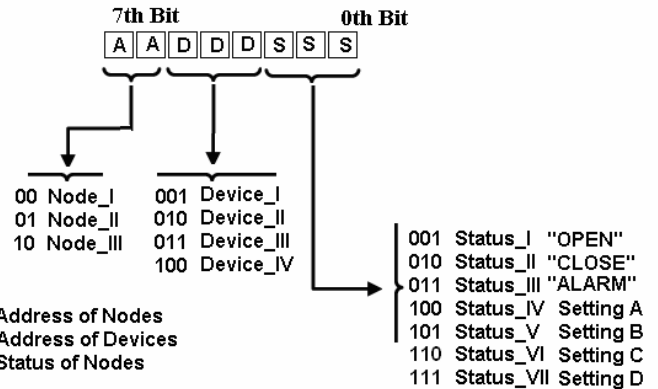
7th Bit

0th Bit

A A D D D S S S

00 Node_I
01 Node_II
10 Node_III

001 Device_I
010 Device_II
011 Device_III
100 Device_IV

001 Status_I "OPEN"
010 Status_II "CLOSE"
011 Status_III "ALARM"
100 Status_IV Setting A
101 Status_V Setting B
110 Status_VI Setting C
111 Status_VII Setting D

Address of Nodes
Address of Devices
Status of Nodes